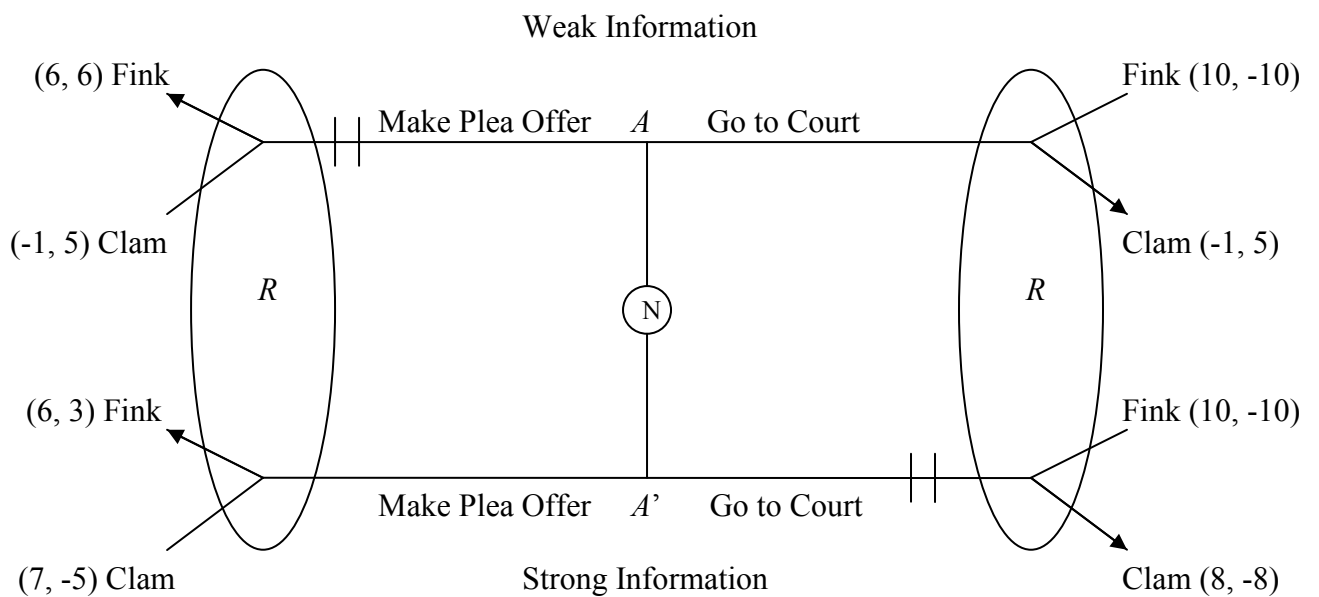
Weak Information

(6, 6) Fink

Make Plea Offer $A$ Go to Court

Fink (10, -10)

(-1, 5) Clam

Clam (-1, 5)

$R$

N

$R$

(6, 3) Fink

Fink (10, -10)

Make Plea Offer $A$' Go to Court

(7, -5) Clam

Strong Information

Clam (8, -8)